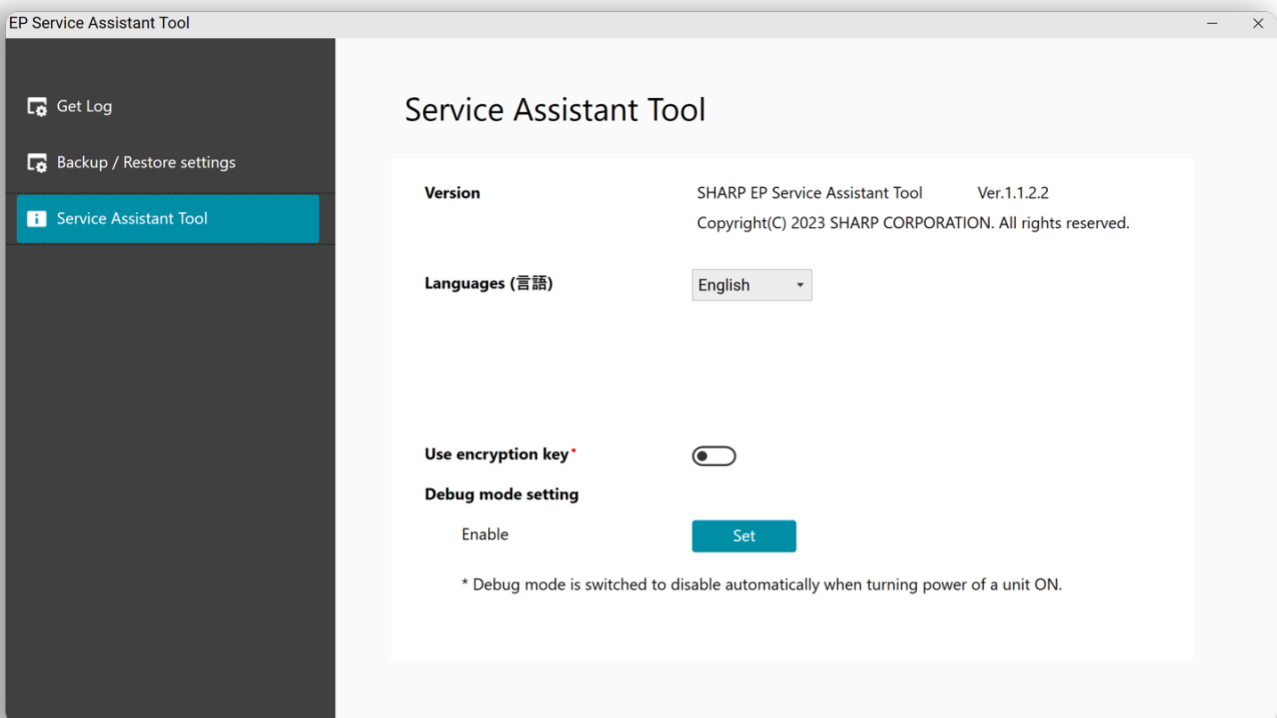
EP Service Assistant Tool

Get Log

Backup / Restore settings

Service Assistant Tool

Service Assistant Tool

Version

SHARP EP Service Assistant Tool Ver.1.1.2.2

Copyright(C) 2023 SHARP CORPORATION. All rights reserved.

Languages (言語)

English

Use encryption key*

Debug mode setting

Enable

Set

* Debug mode is switched to disable automatically when turning power of a unit ON.